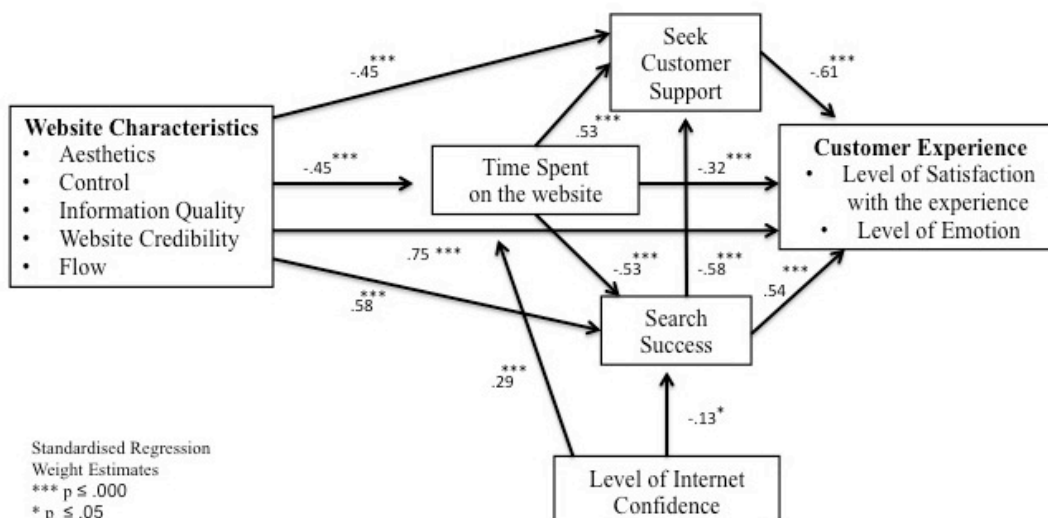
Website Characteristics
• Aesthetics
• Control
• Information Quality
• Website Credibility
• Flow

-.45***

-.45***

Seek Customer Support

.53***

-.61***

Time Spent on the website

-.32***

Customer Experience
• Level of Satisfaction with the experience
• Level of Emotion

.75 ***

-.53***

-.58***

***
.54

.58***

Search Success

.29***

-.13*

Level of Internet Confidence

Standardised Regression Weight Estimates
*** p ≤ .000
* p ≤ .05